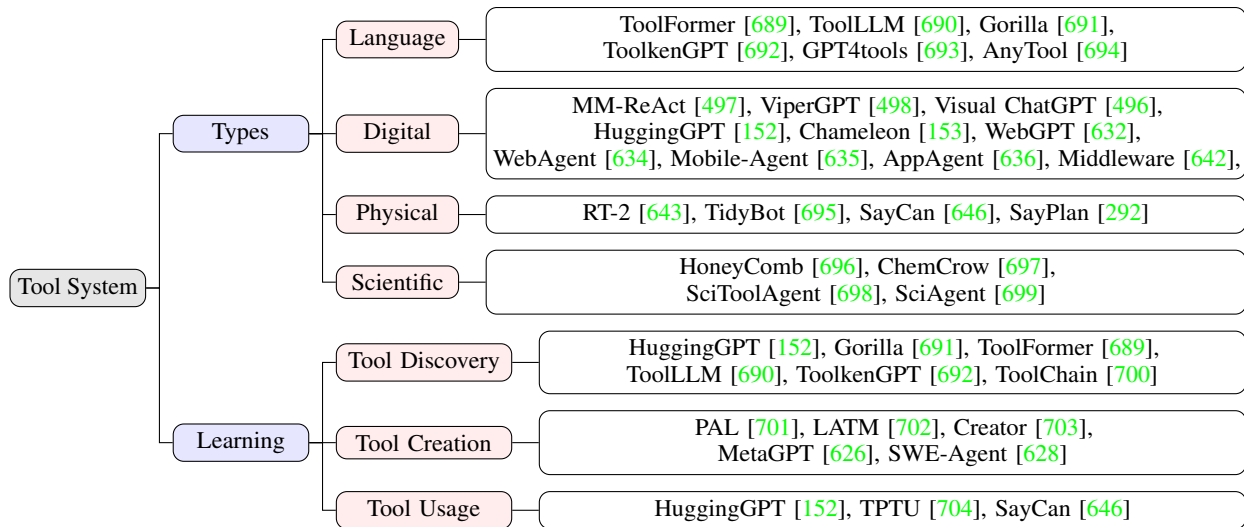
Tool System

Types

Language

ToolFormer [689], ToolLLM [690], Gorilla [691], ToolkenGPT [692], GPT4tools [693], AnyTool [694]

Digital

MM-ReAct [497], ViperGPT [498], Visual ChatGPT [496], HuggingGPT [152], Chameleon [153], WebGPT [632], WebAgent [634], Mobile-Agent [635], AppAgent [636], Middleware [642],

Physical

RT-2 [643], TidyBot [695], SayCan [646], SayPlan [292]

Scientific

HoneyComb [696], ChemCrow [697], SciToolAgent [698], SciAgent [699]

Learning

Tool Discovery

HuggingGPT [152], Gorilla [691], ToolFormer [689], ToolLLM [690], ToolkenGPT [692], ToolChain [700]

Tool Creation

PAL [701], LATM [702], Creator [703], MetaGPT [626], SWE-Agent [628]

Tool Usage

HuggingGPT [152], TPTU [704], SayCan [646]